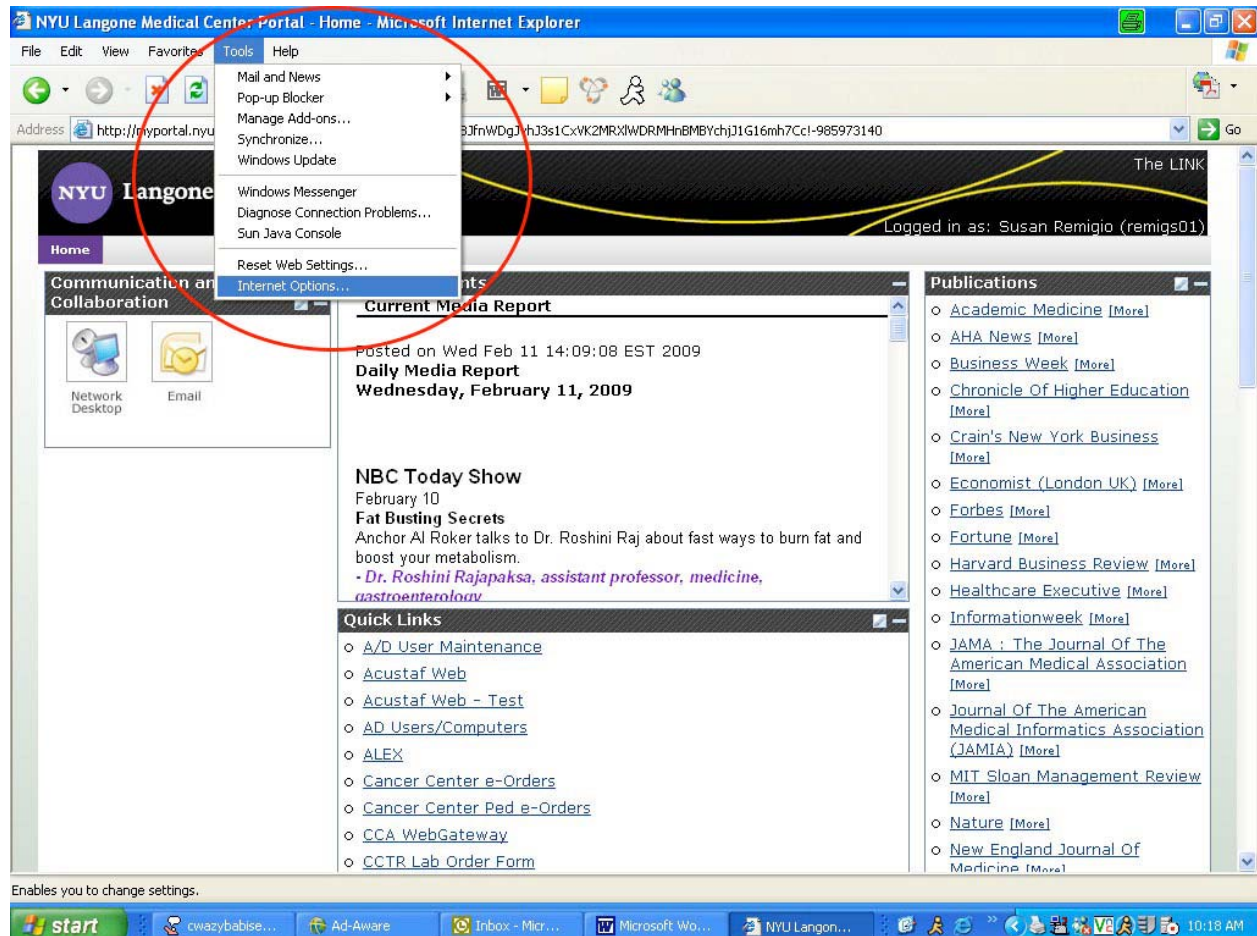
NYU Langone Medical Center Portal - Home - Microsoft Internet Explorer

File Edit View Favorites Tools Help

Mail and News
Pop-up Blocker
Manage Add-ons...
Synchronize...
Windows Update
Windows Messenger
Diagnose Connection Problems...
Sun Java Console
Reset Web Settings...
Internet Options...

Address http://myportal.nyu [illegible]3JfnWDgJ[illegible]hJ3s1CxVK2MRXlWDRMHnBMBYchjJ1G16mh7Cc!-985973140 Go

NYU Langone

The LINK

Logged in as: Susan Remigio (remigs01)

Home

Communication and Collaboration

Network Desktop

Email

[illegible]nts

Current Media Report

Posted on Wed Feb 11 14:09:08 EST 2009
Daily Media Report
Wednesday, February 11, 2009

NBC Today Show
February 10
Fat Busting Secrets
Anchor Al Roker talks to Dr. Roshini Raj about fast ways to burn fat and boost your metabolism.
- Dr. Roshini Rajapaksa, assistant professor, medicine, gastroenterology

Quick Links
o A/D User Maintenance
o Acustaf Web
o Acustaf Web - Test
o AD Users/Computers
o ALEX
o Cancer Center e-Orders
o Cancer Center Ped e-Orders
o CCA WebGateway
o CCTR Lab Order Form

Publications
o Academic Medicine [More]
o AHA News [More]
o Business Week [More]
o Chronicle Of Higher Education [More]
o Crain's New York Business [More]
o Economist (London UK) [More]
o Forbes [More]
o Fortune [More]
o Harvard Business Review [More]
o Healthcare Executive [More]
o Informationweek [More]
o JAMA : The Journal Of The American Medical Association [More]
o Journal Of The American Medical Informatics Association (JAMIA) [More]
o MIT Sloan Management Review [More]
o Nature [More]
o New England Journal Of Medicine [More]

Enables you to change settings.

start | cwazybabise... | Ad-Aware | Inbox - Micr... | Microsoft Wo... | NYU Langon... | 10:18 AM